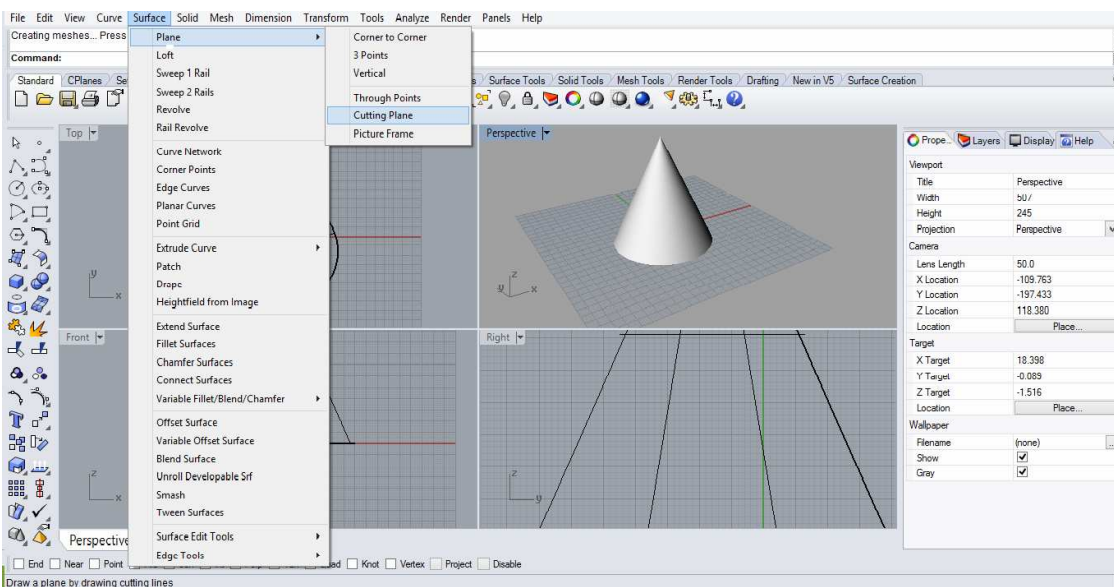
File Edit View Curve Surface Solid Mesh Dimension Transform Tools Analyze Render Panels Help

Creating meshes... Press

Command:

Standard CPlanes Se

Plane
Loft
Sweep 1 Rail
Sweep 2 Rails
Revolve
Rail Revolve
Curve Network
Corner Points
Edge Curves
Planar Curves
Point Grid
Extrude Curve
Patch
Drape
Heightfield from Image
Extend Surface
Fillet Surfaces
Chamfer Surfaces
Connect Surfaces
Variable Fillet/Blend/Chamfer
Offset Surface
Variable Offset Surface
Blend Surface
Unroll Developable Srf
Smash
Tween Surfaces
Surface Edit Tools
Edge Tools

Corner to Corner
3 Points
Vertical
Through Points
Cutting Plane
Picture Frame

s Surface Tools Solid Tools Mesh Tools Render Tools Drafting New in V5 Surface Creation

Top
Front
Perspective
Right

Prope... Layers Display Help

Viewport
| | |
|---|---|
| Title | Perspective |
| Width | 507 |
| Height | 245 |
| Projection | Perspective |

Camera
| | |
|---|---|
| Lens Length | 50.0 |
| X Location | -109.763 |
| Y Location | -197.433 |
| Z Location | 118.380 |
| Location | Place... |

Target
| | |
|---|---|
| X Target | 18.398 |
| Y Target | -0.089 |
| Z Target | -1.516 |
| Location | Place... |

Wallpaper
| | |
|---|---|
| Filename | (none) |
| Show | ☑ |
| Gray | ☑ |

Perspective

End Near Point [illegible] Knot Vertex Project Disable

Draw a plane by drawing cutting lines